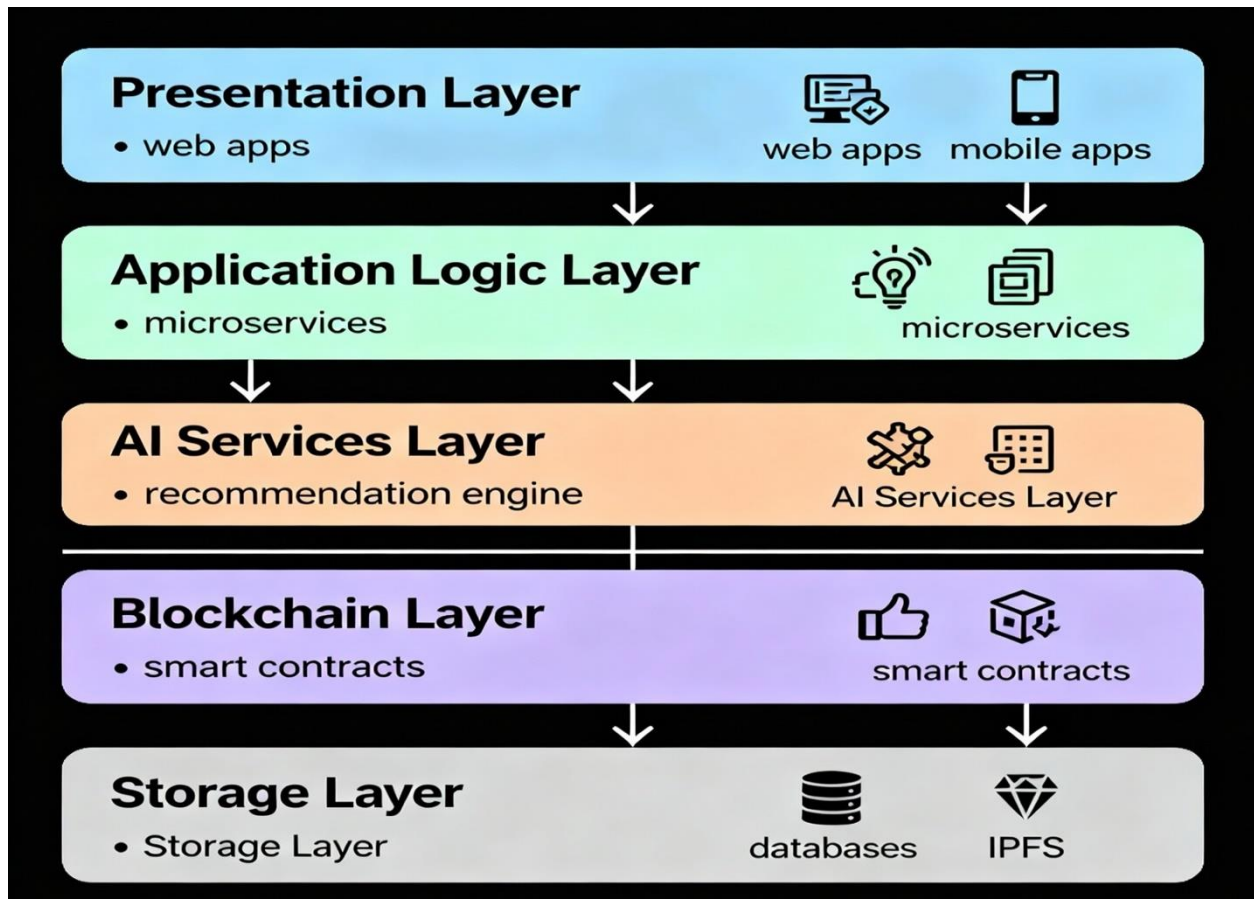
Presentation Layer
• web apps

web apps mobile apps

Application Logic Layer
• microservices

microservices

AI Services Layer
• recommendation engine

AI Services Layer

Blockchain Layer
• smart contracts

smart contracts

Storage Layer
• Storage Layer

databases IPFS